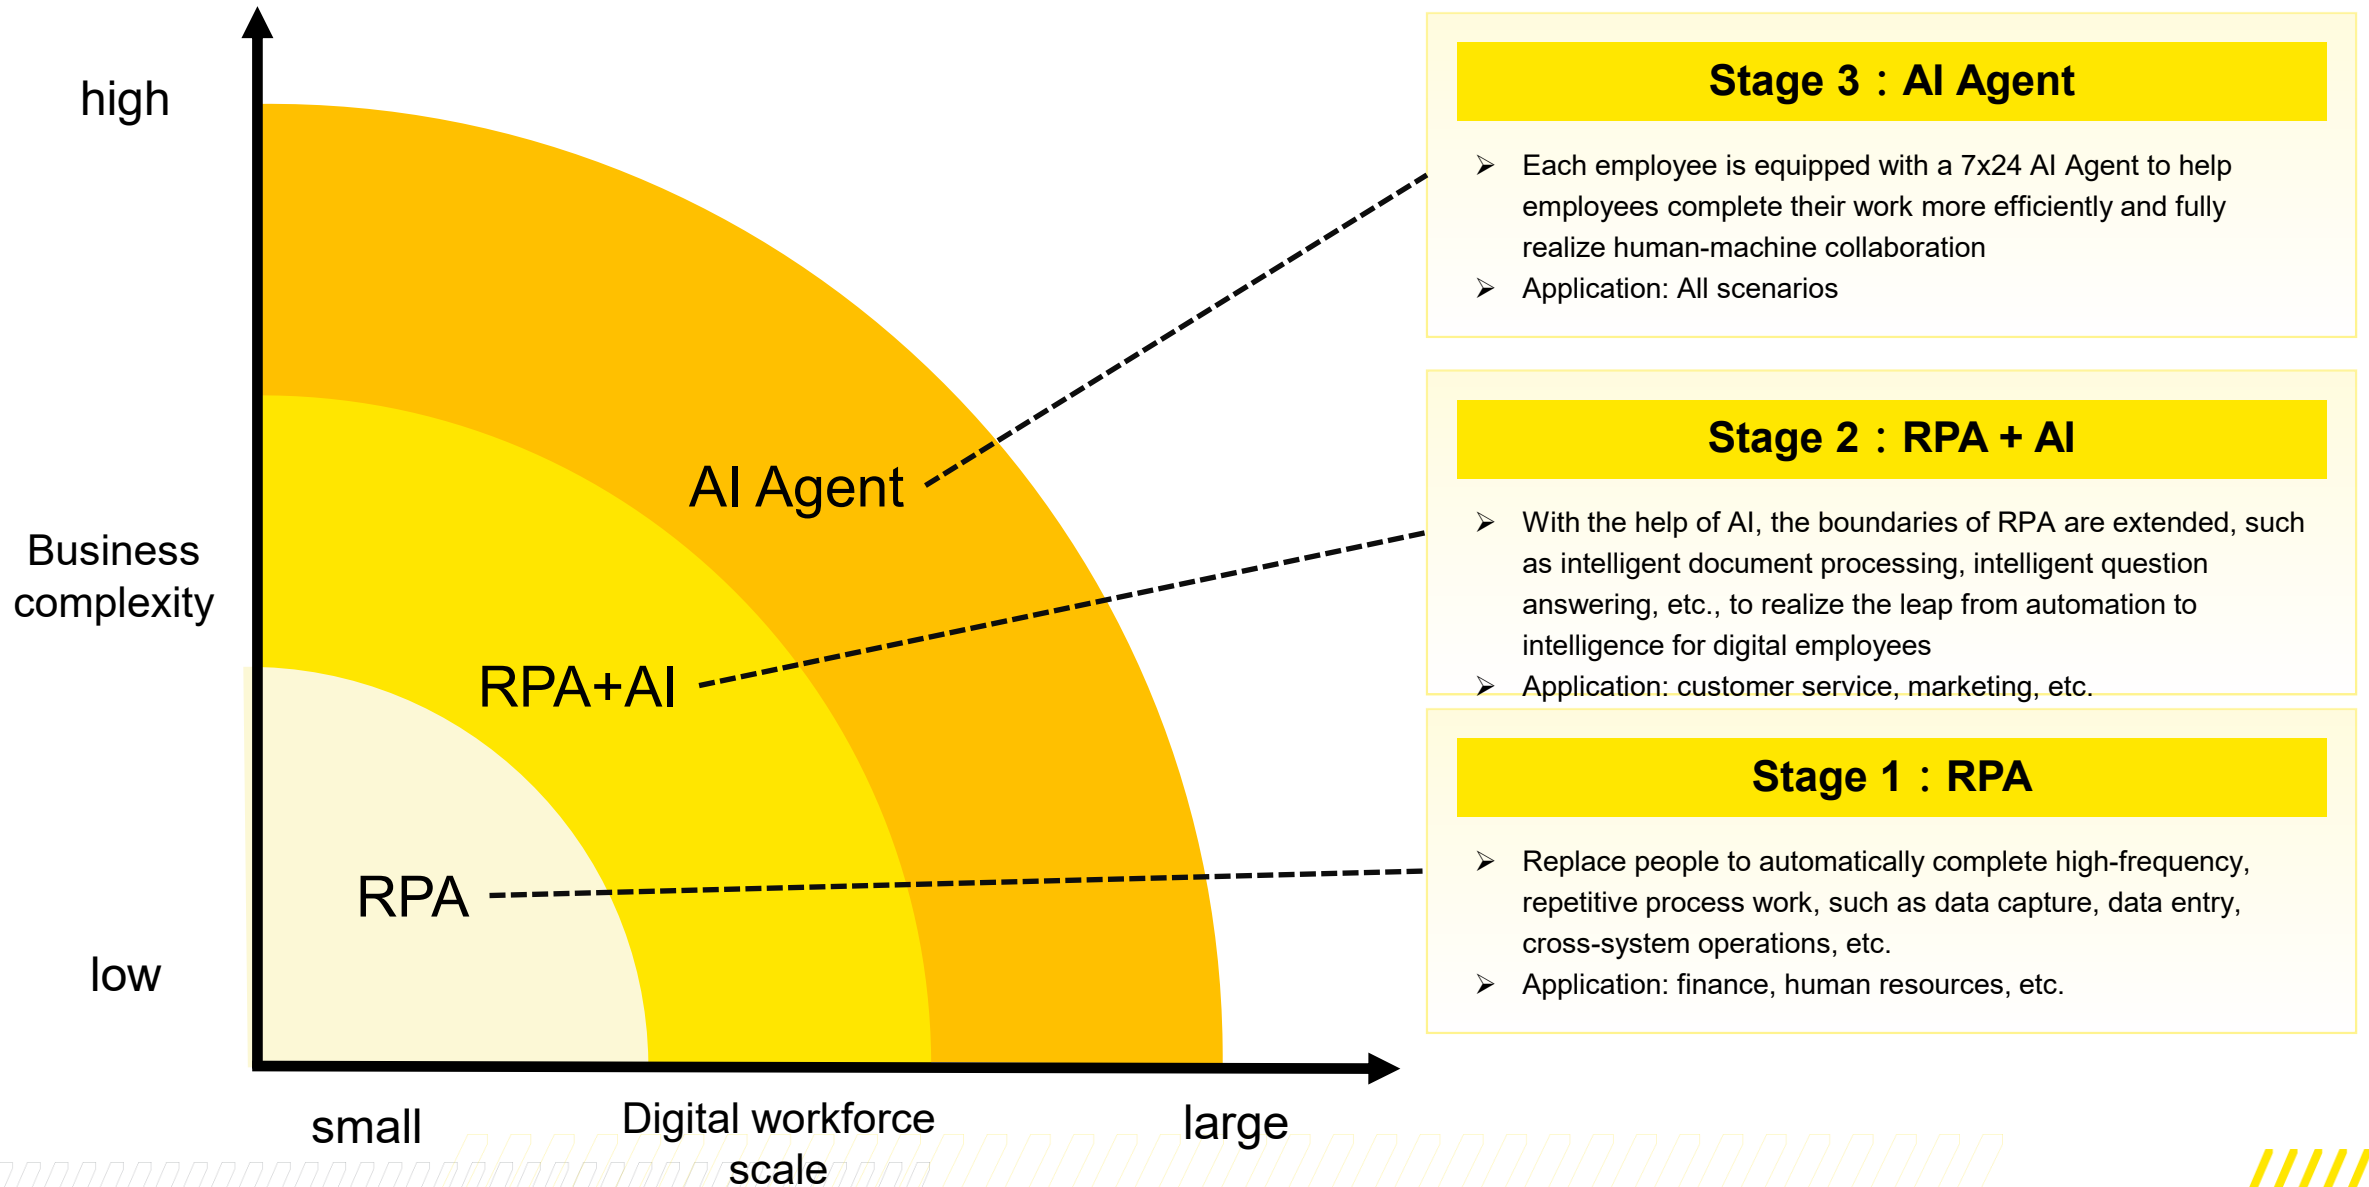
high

Business complexity

low

AI Agent

RPA+AI

RPA

small

Digital workforce scale

large

Stage 3：AI Agent

➢ Each employee is equipped with a 7x24 AI Agent to help employees complete their work more efficiently and fully realize human-machine collaboration
➢ Application: All scenarios

Stage 2：RPA + AI

➢ With the help of AI, the boundaries of RPA are extended, such as intelligent document processing, intelligent question answering, etc., to realize the leap from automation to intelligence for digital employees
➢ Application: customer service, marketing, etc.

Stage 1：RPA

➢ Replace people to automatically complete high-frequency, repetitive process work, such as data capture, data entry, cross-system operations, etc.
➢ Application: finance, human resources, etc.